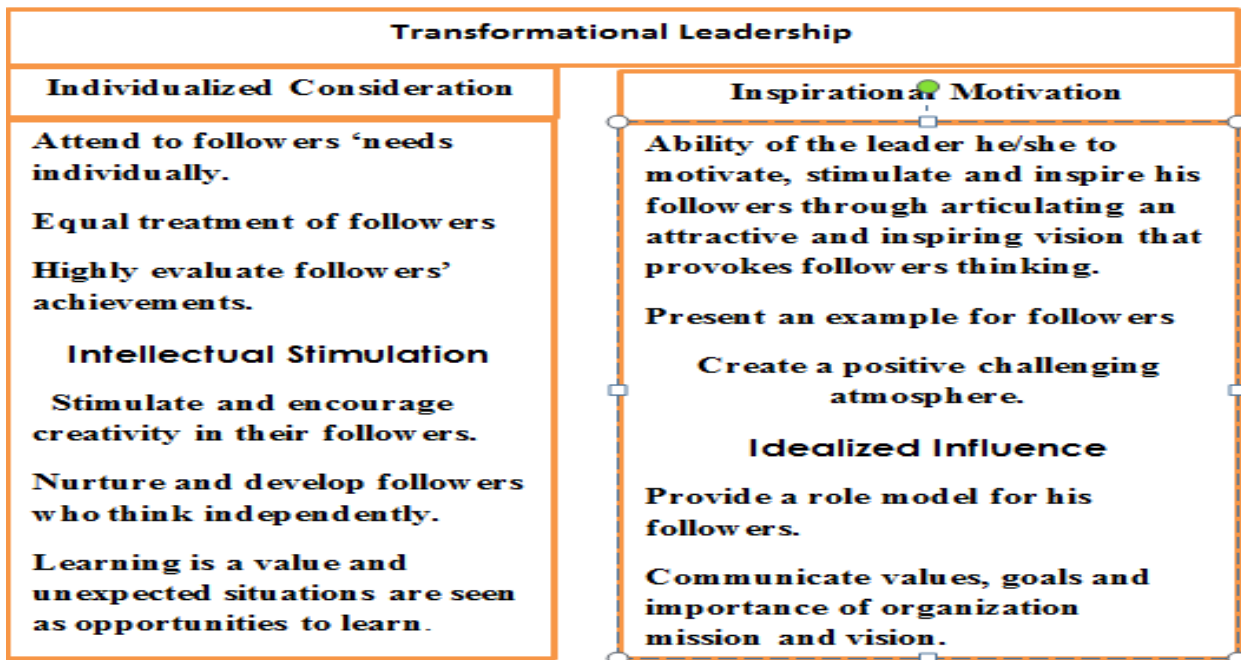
Transformational Leadership

Individualized Consideration

Attend to followers ‘needs individually.

Equal treatment of followers

Highly evaluate followers’ achievements.

Intellectual Stimulation

Stimulate and encourage creativity in their followers.

Nurture and develop followers who think independently.

Learning is a value and unexpected situations are seen as opportunities to learn.

Inspirational Motivation

Ability of the leader he/she to motivate, stimulate and inspire his followers through articulating an attractive and inspiring vision that provokes followers thinking.

Present an example for followers

Create a positive challenging atmosphere.

Idealized Influence

Provide a role model for his followers.

Communicate values, goals and importance of organization mission and vision.